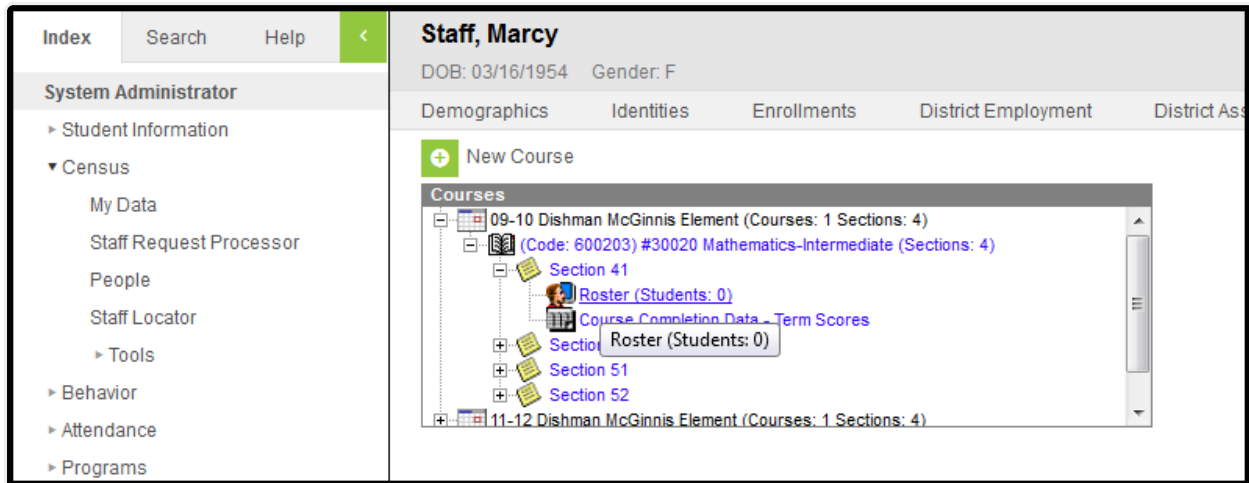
Index Search Help

System Administrator

Student Information

Census

My Data

Staff Request Processor

People

Staff Locator

Tools

Behavior

Attendance

Programs

Staff, Marcy

DOB: 03/16/1954 Gender: F

Demographics Identities Enrollments District Employment District Ass

New Course

Courses

09-10 Dishman McGinnis Element (Courses: 1 Sections: 4)

(Code: 600203) #30020 Mathematics-Intermediate (Sections: 4)

Section 41

Roster (Students: 0)

Course Completion Data - Term Scores

Sectio

Roster (Students: 0)

Section 51

Section 52

11-12 Dishman McGinnis Element (Courses: 1 Sections: 4)